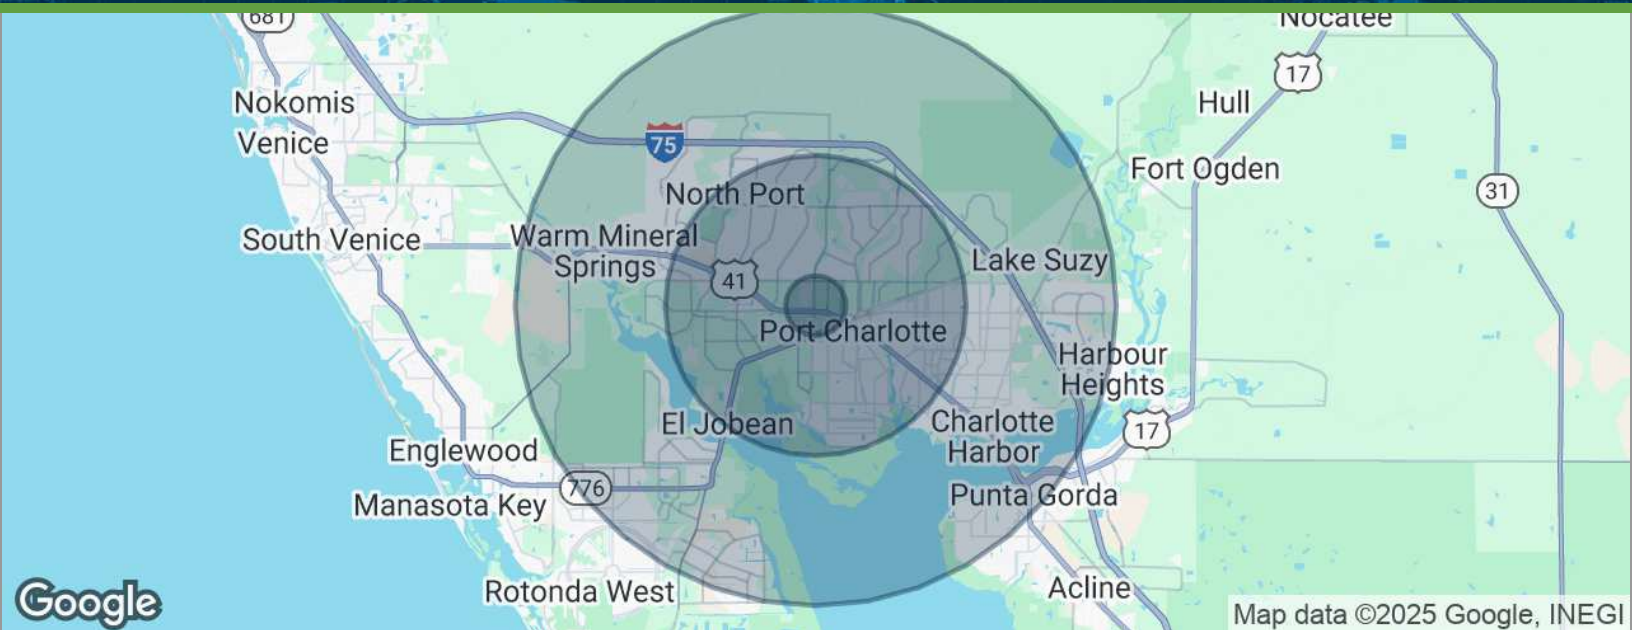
681
Nocatee
17
Nokomis
Hull
Venice
75
Fort Ogden
31
North Port
South Venice
Warm Mineral Springs
Lake Suzy
41
Port Charlotte
Harbour Heights
El Jobean
Charlotte Harbor
17
Englewood
776
Punta Gorda
Manasota Key
Google
Rotonda West
Acline
Map data ©2025 Google, INEGI